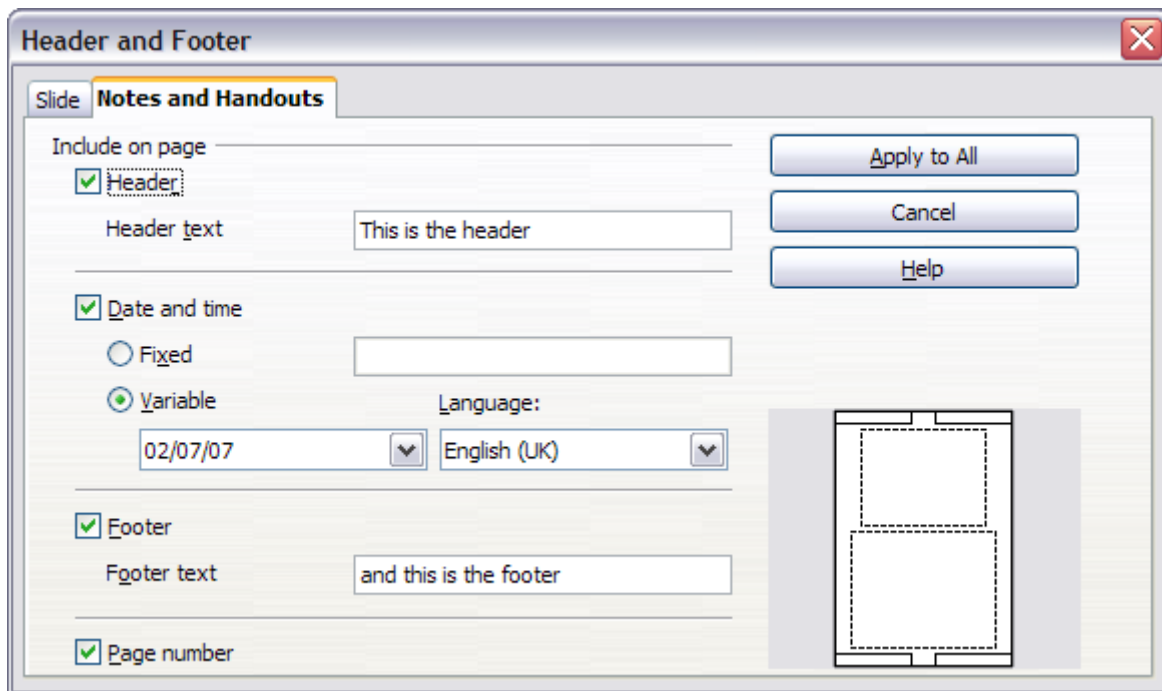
Header and Footer

Slide
Notes and Handouts

Include on page

Header

Header text
This is the header

Date and time

Fixed

Variable

Language:

02/07/07

English (UK)

Footer

Footer text
and this is the footer

Page number

Apply to All

Cancel

Help